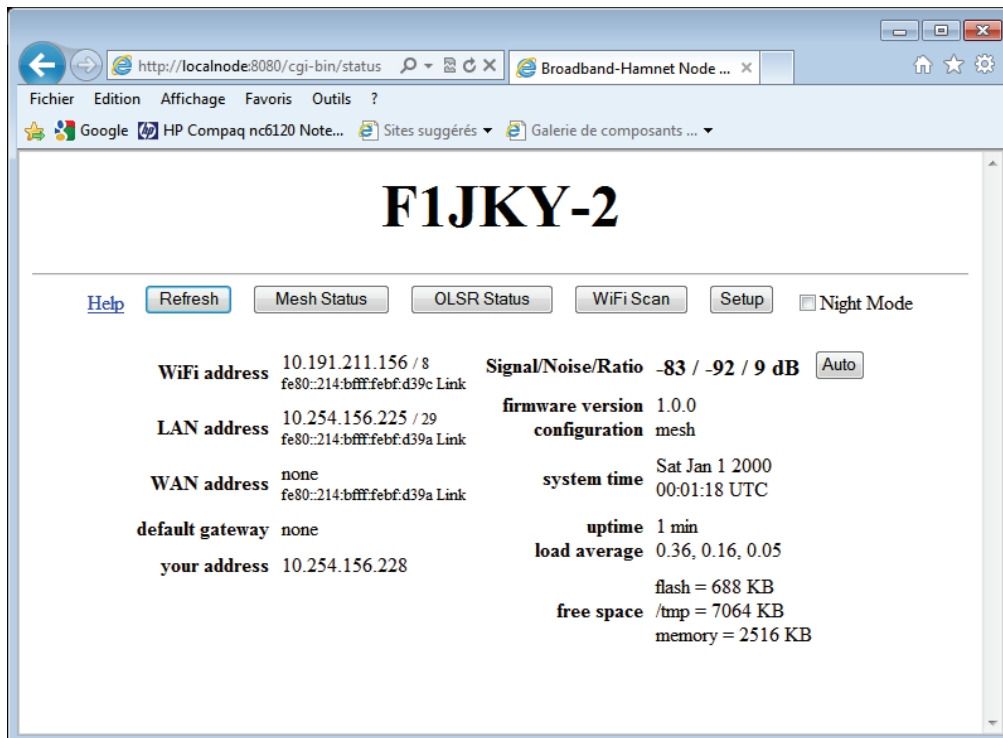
http://localnode:8080/cgi-bin/status
Broadband-Hamnet Node ... ×

Fichier Edition Affichage Favoris Outils ?

Google HP Compaq nc6120 Note... Sites suggérés ▾ Galerie de composants ... ▾

F1JKY-2

Help Refresh Mesh Status OLSR Status WiFi Scan Setup Night Mode

| | | | |
|---|---|---|---|
| WiFi address | 10.191.211.156 / 8 fe80::214:bfff:febf:d39c Link | Signal/Noise/Ratio | -83 / -92 / 9 dB Auto |
| LAN address | 10.254.156.225 / 29 fe80::214:bfff:febf:d39a Link | firmware version | 1.0.0 |
| | | configuration | mesh |
| WAN address | none fe80::214:bfff:febf:d39a Link | system time | Sat Jan 1 2000 00:01:18 UTC |
| default gateway | none | uptime | 1 min |
| | | load average | 0.36, 0.16, 0.05 |
| your address | 10.254.156.228 | free space | flash = 688 KB /tmp = 7064 KB memory = 2516 KB |